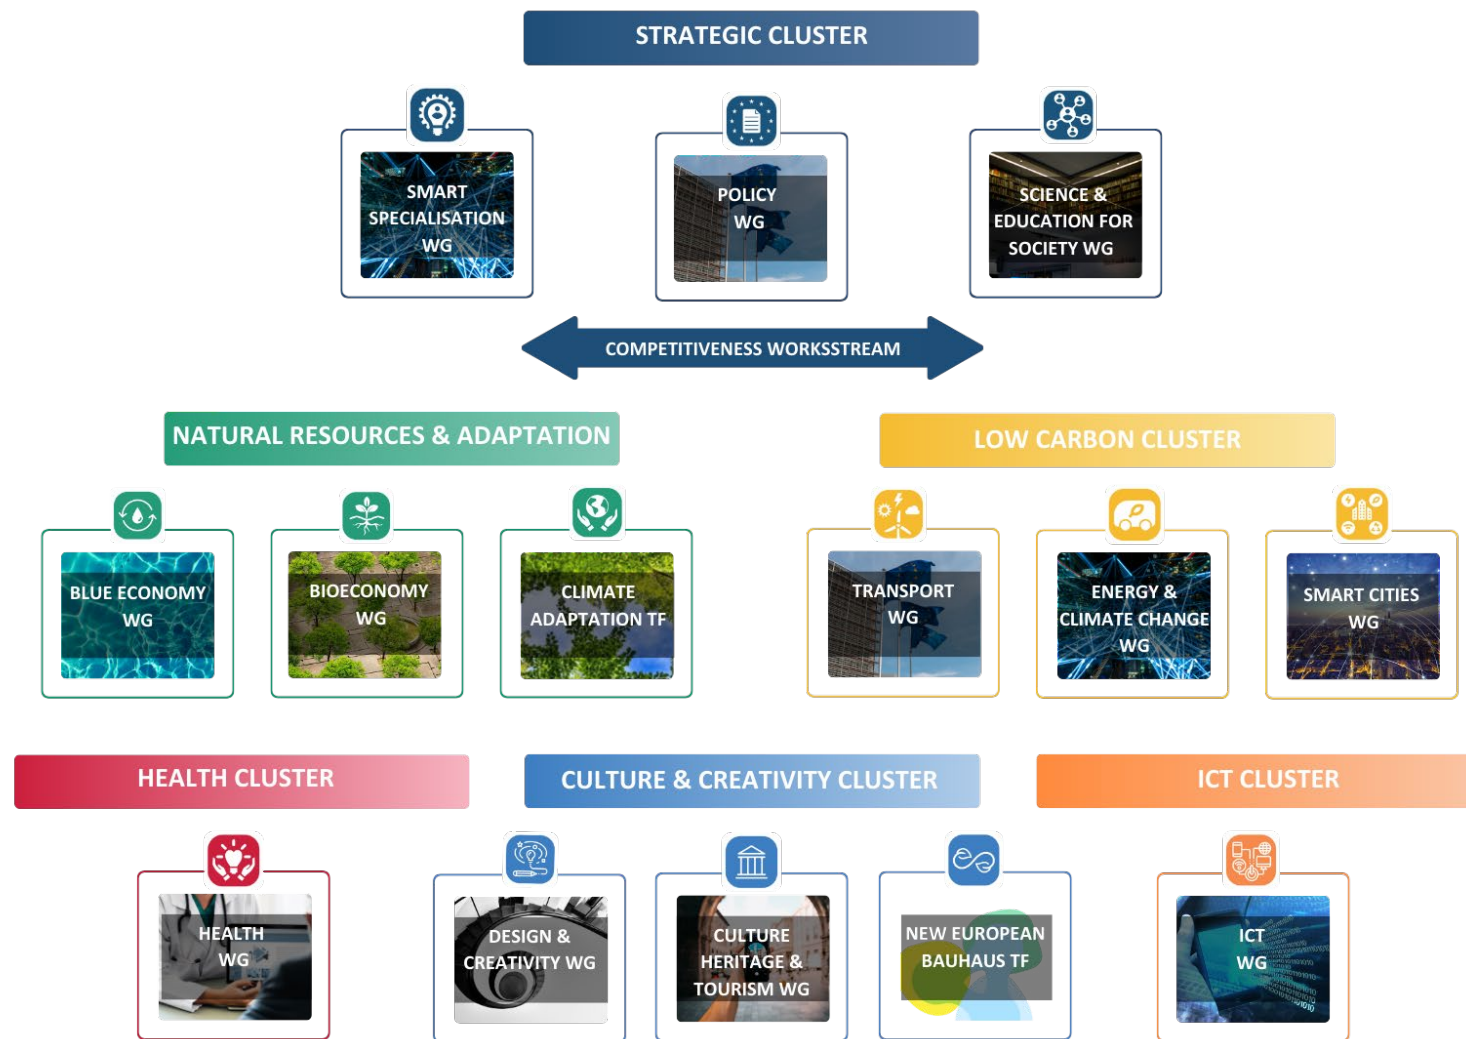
STRATEGIC CLUSTER

SMART SPECIALISATION WG

POLICY WG

SCIENCE & EDUCATION FOR SOCIETY WG

COMPETITIVENESS WORKSSTREAM

NATURAL RESOURCES & ADAPTATION

BLUE ECONOMY WG

BIOECONOMY WG

CLIMATE ADAPTATION TF

LOW CARBON CLUSTER

TRANSPORT WG

ENERGY & CLIMATE CHANGE WG

SMART CITIES WG

HEALTH CLUSTER

HEALTH WG

CULTURE & CREATIVITY CLUSTER

DESIGN & CREATIVITY WG

CULTURE HERITAGE & TOURISM WG

NEW EUROPEAN BAUHAUS TF

ICT CLUSTER

ICT WG